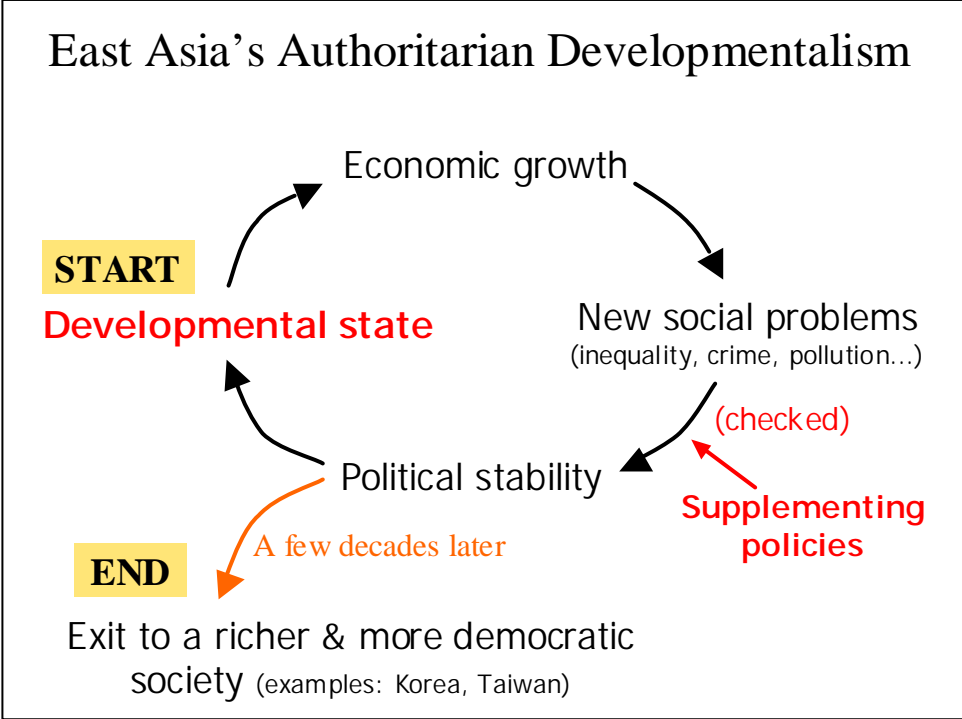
East Asia's Authoritarian Developmentalism

Economic growth

START

Developmental state

New social problems
(inequality, crime, pollution...)

(checked)

Political stability

Supplementing policies

A few decades later

END

Exit to a richer & more democratic society (examples: Korea, Taiwan)